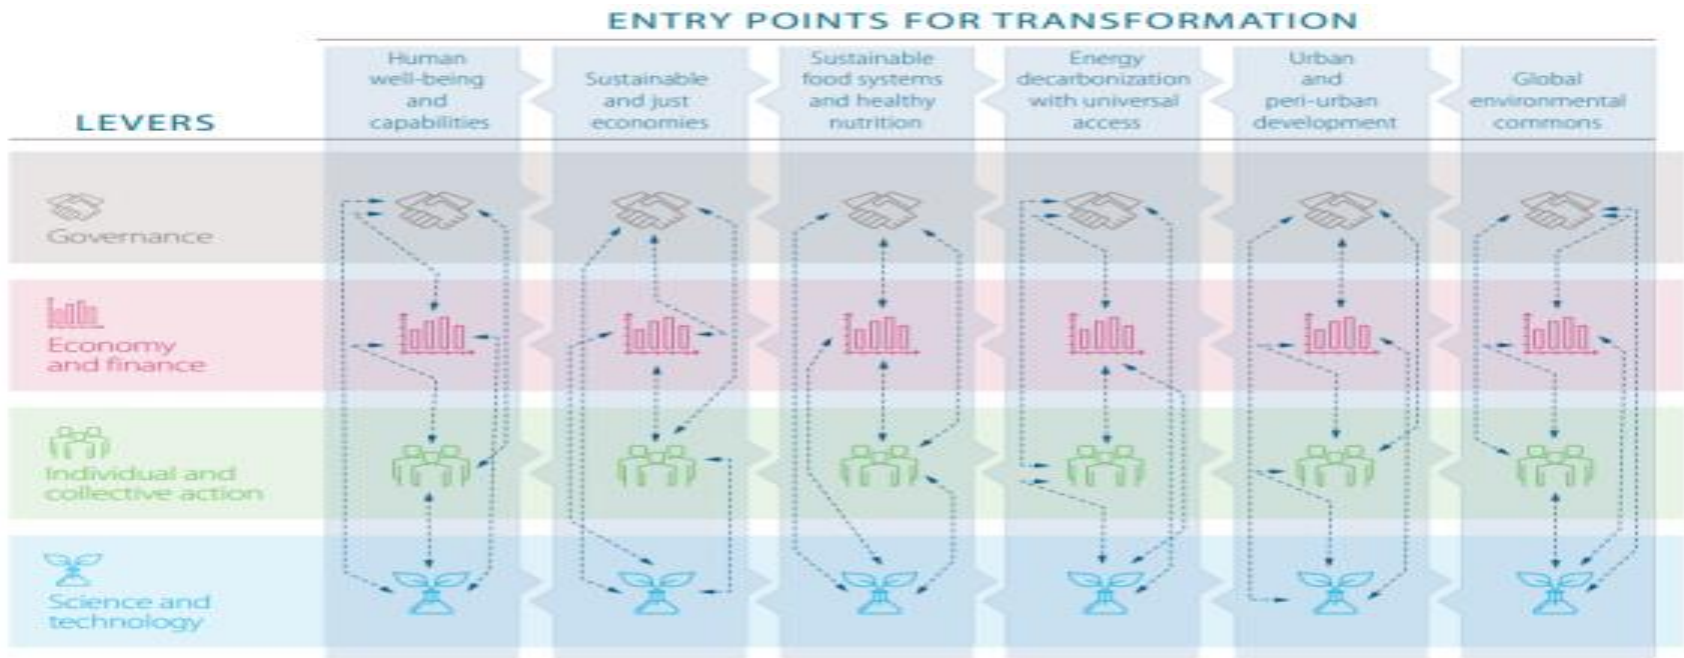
ENTRY POINTS FOR TRANSFORMATION

LEVERS

Human well-being and capabilities

Sustainable and just economies

Sustainable food systems and healthy nutrition

Energy decarbonization with universal access

Urban and peri-urban development

Global environmental commons

Governance

Economy and finance

Individual and collective action

Science and technology